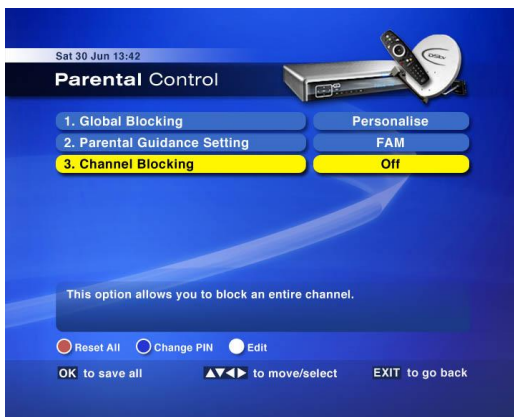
Sat 30 Jun 13:42

Parental Control

| 1. Global Blocking | Personalise |
|---|---|
| 2. Parental Guidance Setting | FAM |
| 3. Channel Blocking | Off |

This option allows you to block an entire channel.

Reset All Change PIN Edit

OK to save all ▲▼◀▶ to move/select EXIT to go back